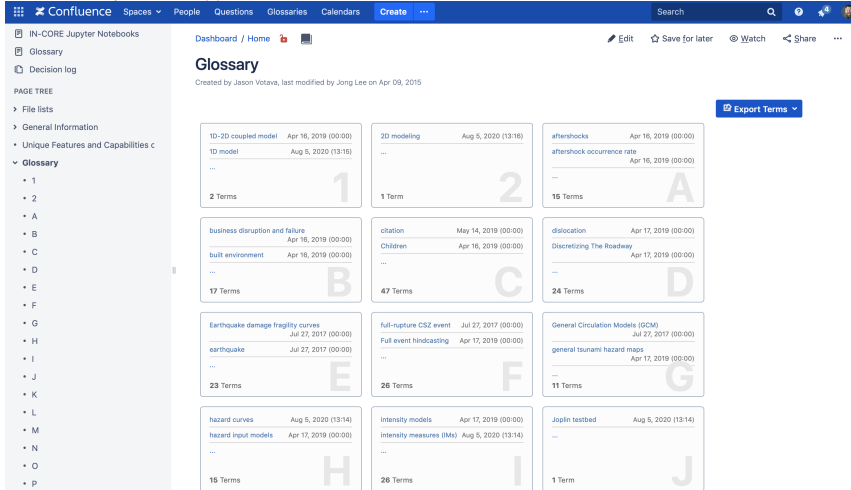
Confluence Spaces People Questions Glossaries Calendars Create ···

Search

4

IN-CORE Jupyter Notebooks
Glossary
Decision log

PAGE TREE
File lists
General Information
Unique Features and Capabilities c
Glossary
1
2
A
B
C
D
E
F
G
H
I
J
K
L
M
N
O
P

Dashboard / Home

Edit Save for later Watch Share ···

Glossary

Created by Jason Votava, last modified by Jong Lee on Apr 09, 2015

Export Terms

1D-2D coupled model Apr 16, 2019 (00:00)
1D model Aug 5, 2020 (13:15)
...
2 Terms
1

2D modeling Aug 5, 2020 (13:16)
...
1 Term
2

aftershocks Apr 16, 2019 (00:00)
aftershock occurrence rate Apr 16, 2019 (00:00)
...
15 Terms
A

business disruption and failure Apr 16, 2019 (00:00)
built environment Apr 16, 2019 (00:00)
...
17 Terms
B

citation May 14, 2019 (00:00)
Children Apr 16, 2019 (00:00)
...
47 Terms
C

dislocation Apr 17, 2019 (00:00)
Discretizing The Roadway Apr 17, 2019 (00:00)
...
24 Terms
D

Earthquake damage fragility curves Jul 27, 2017 (00:00)
earthquake Jul 27, 2017 (00:00)
...
23 Terms
E

full-rupture CSZ event Jul 27, 2017 (00:00)
Full event hindcasting Apr 17, 2019 (00:00)
...
26 Terms
F

General Circulation Models (GCM) Jul 27, 2017 (00:00)
general tsunami hazard maps Apr 17, 2019 (00:00)
...
11 Terms
G

hazard curves Aug 5, 2020 (13:14)
hazard input models Apr 17, 2019 (00:00)
...
15 Terms
H

intensity models Apr 17, 2019 (00:00)
intensity measures (IMs) Aug 5, 2020 (13:14)
...
26 Terms
I

Joplin testbed Aug 5, 2020 (13:14)
...
1 Term
J